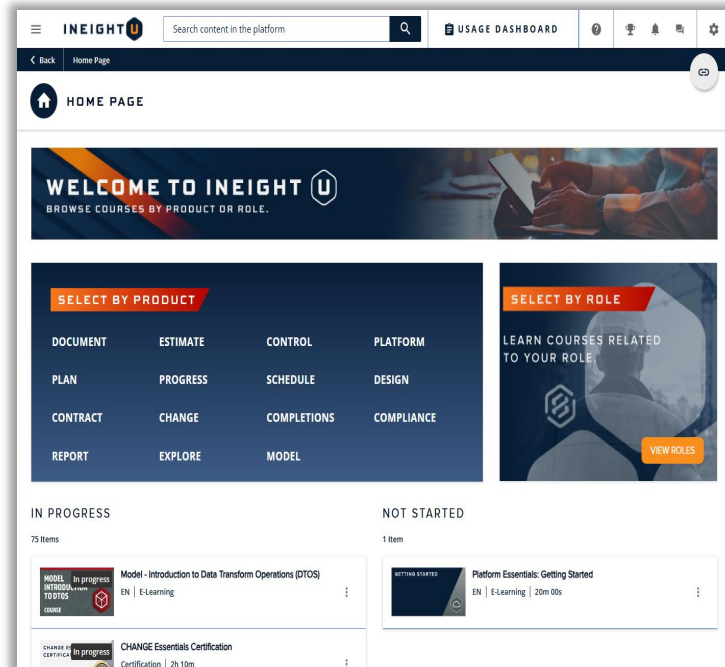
INEIGHT U

Search content in the platform

USAGE DASHBOARD

Back | Home Page

HOME PAGE

WELCOME TO INEIGHT U
BROWSE COURSES BY PRODUCT OR ROLE.

SELECT BY PRODUCT

DOCUMENT
ESTIMATE
CONTROL
PLATFORM
PLAN
PROGRESS
SCHEDULE
DESIGN
CONTRACT
CHANGE
COMPLETIONS
COMPLIANCE
REPORT
EXPLORE
MODEL

SELECT BY ROLE

LEARN COURSES RELATED TO YOUR ROLE.

VIEW ROLES

IN PROGRESS

75 Items

MODEL INTRODUCTION TO DTOS COURSE
In progress
Model - Introduction to Data Transform Operations (DTOS)
EN | E-Learning

CHANGE ES CERTIFICA
In progress
CHANGE Essentials Certification
Certification | 2h 10m

NOT STARTED

1 Item

GETTING STARTED
Platform Essentials: Getting Started
EN | E-Learning | 20m 00s